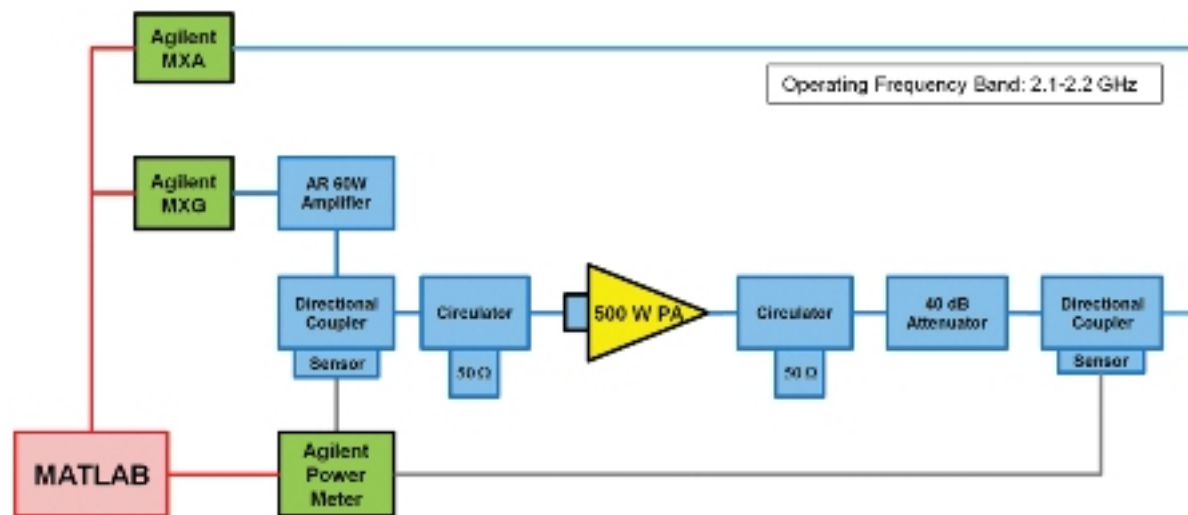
Agilent MXA

Operating Frequency Band: 2.1-2.2 GHz

Agilent MXG

AR 60W Amplifier

Directional Coupler

Sensor

Circulator

50 Ω

500 W PA

Circulator

50 Ω

40 dB Attenuator

Directional Coupler

Sensor

MATLAB

Agilent Power Meter